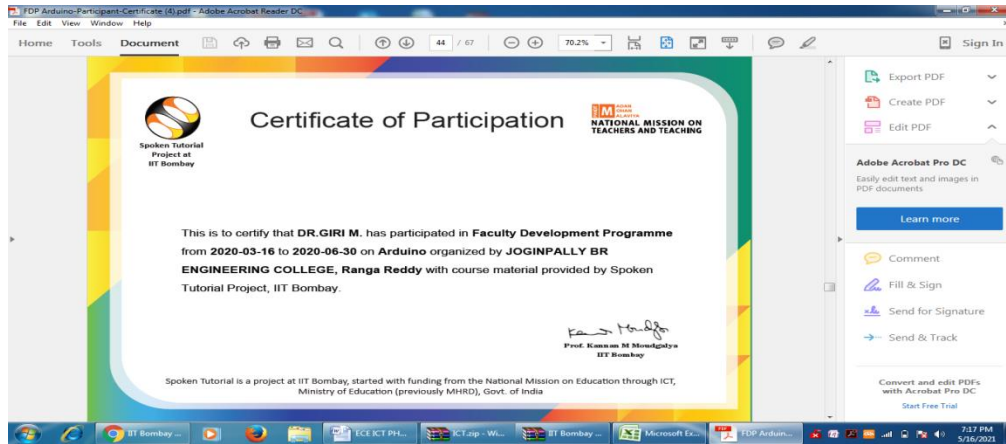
FDP Arduino-Participant-Certificate (4).pdf - Adobe Acrobat Reader DC

File Edit View Window Help

Home Tools Document

44 / 67

70.2%

Sign In

Spoken Tutorial Project at IIT Bombay

Certificate of Participation

MADAN MOHAN MALAVIYA
NATIONAL MISSION ON TEACHERS AND TEACHING

This is to certify that DR.GIRI M. has participated in Faculty Development Programme from 2020-03-16 to 2020-06-30 on Arduino organized by JOGINPALLY BR ENGINEERING COLLEGE, Ranga Reddy with course material provided by Spoken Tutorial Project, IIT Bombay.

Prof. Kannan M Moudgalya
IIT Bombay

Spoken Tutorial is a project at IIT Bombay, started with funding from the National Mission on Education through ICT, Ministry of Education (previously MHRD), Govt. of India

Export PDF

Create PDF

Edit PDF

Adobe Acrobat Pro DC

Easily edit text and images in PDF documents

Learn more

Comment

Fill & Sign

Send for Signature

Send & Track

Convert and edit PDFs with Acrobat Pro DC

Start Free Trial

IIT Bombay ...

ECE ICT PH...

ICT.zip - Wi...

IIT Bombay ...

Microsoft Ex...

FDP Arduin...

7:17 PM
5/16/2021